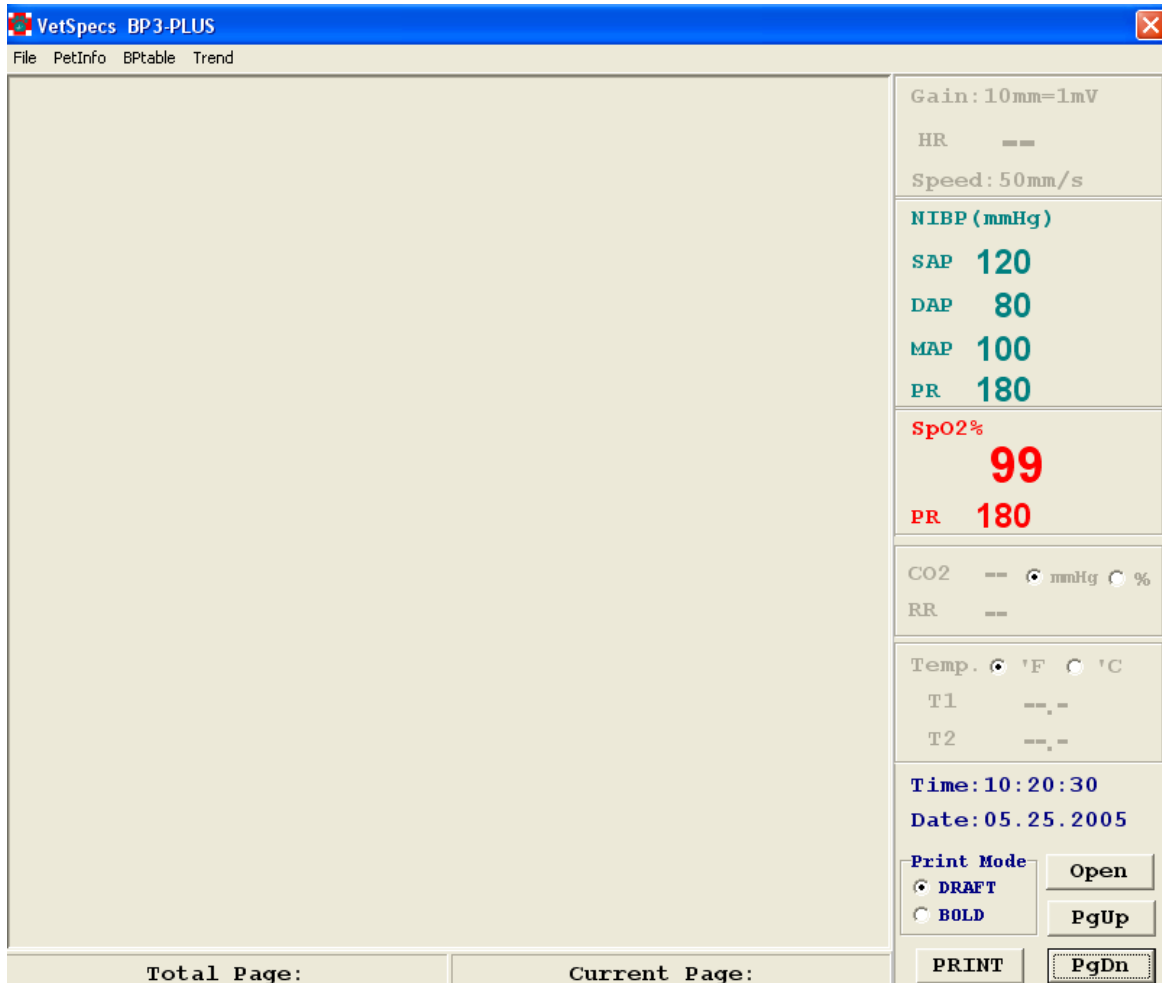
VetSpecs BP3-PLUS

File PetInfo BPtable Trend

Gain:10mm=1mV

HR --

Speed:50mm/s

NIBP(mmHg)

SAP 120

DAP 80

MAP 100

PR 180

SpO2%

99

PR 180

CO2 -- mmHg %

RR --

Temp. 'F 'C

T1 --.-

T2 --.-

Time:10:20:30

Date:05.25.2005

Print Mode

DRAFT

BOLD

Open

PgUp

PRINT

PgDn

Total Page:

Current Page: